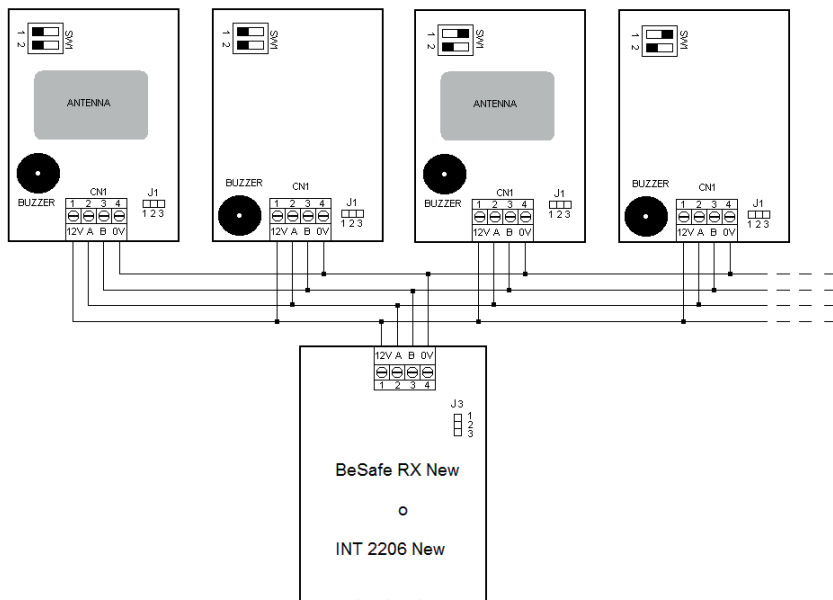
1 2 SW1

ANTENNA

BUZZER

CN1
1 2 3 4
12V A B 0V

J1
1 2 3

1 2 SW1

BUZZER

CN1
1 2 3 4
12V A B 0V

J1
1 2 3

1 2 SW1

ANTENNA

BUZZER

CN1
1 2 3 4
12V A B 0V

J1
1 2 3

1 2 SW1

BUZZER

CN1
1 2 3 4
12V A B 0V

J1
1 2 3

12V A B 0V
1 2 3 4

J3
1
2
3

BeSafe RX New

o

INT 2206 New